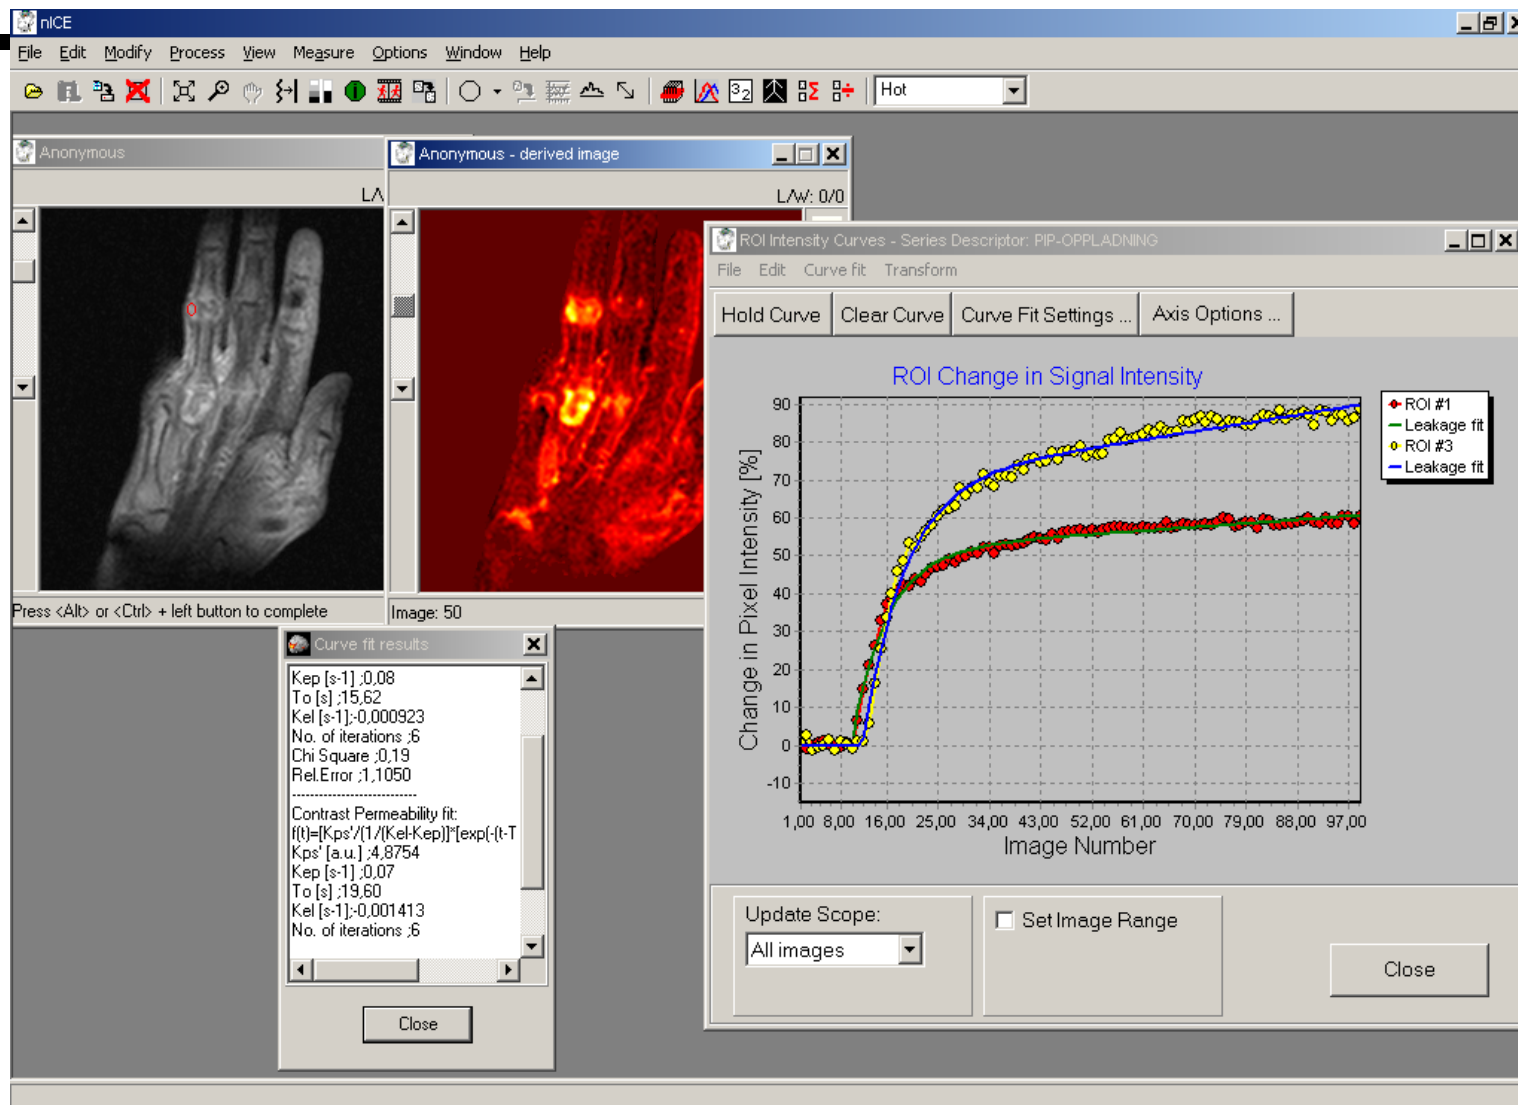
nICE

File Edit Modify Process View Measure Options Window Help

Hot

Anonymous

L/

Press <Alt> or <Ctrl> + left button to complete

Anonymous - derived image

L/W: 0/0

Image: 50

ROI Intensity Curves - Series Descriptor: PIP-OPPLADNING

File Edit Curve fit Transform

Hold Curve | Clear Curve | Curve Fit Settings ... | Axis Options ...

ROI Change in Signal Intensity

Change in Pixel Intensity [%]

90
80
70
60
50
40
30
20
10
0
-10

1,00 8,00 16,00 25,00 34,00 43,00 52,00 61,00 70,00 79,00 88,00 97,00

Image Number

ROI #1
Leakage fit
ROI #3
Leakage fit

Update Scope:

All images

Set Image Range

Close

Curve fit results

Kep [s-1] ;0,08
To [s] ;15,62
Kel [s-1];-0,000923
No. of iterations ;6
Chi Square ;0,19
Rel.Error ;1,1050
---------------------------
Contrast Permeability fit:
f(t)=[Kps'/(1/(Kel-Kep)]*[exp(-(t-T
Kps' [a.u.] ;4,8754
Kep [s-1] ;0,07
To [s] ;19,60
Kel [s-1];-0,001413
No. of iterations ;6

Close